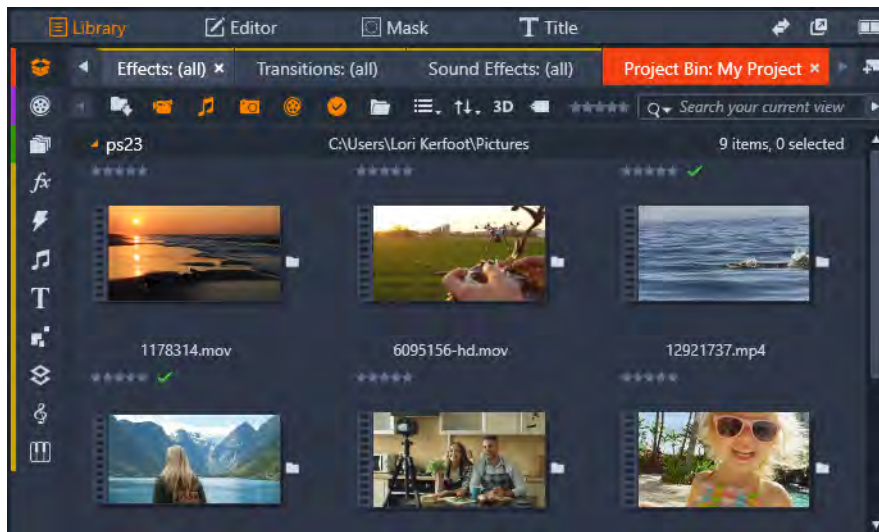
Library Editor Mask T Title

Effects: (all) × Transitions: (all) Sound Effects: (all) Project Bin: My Project ×

3D Search your current view

ps23 C:\Users\Lori Kerfoot\Pictures 9 items, 0 selected

1178314.mov

6095156-hd.mov

12921737.mp4